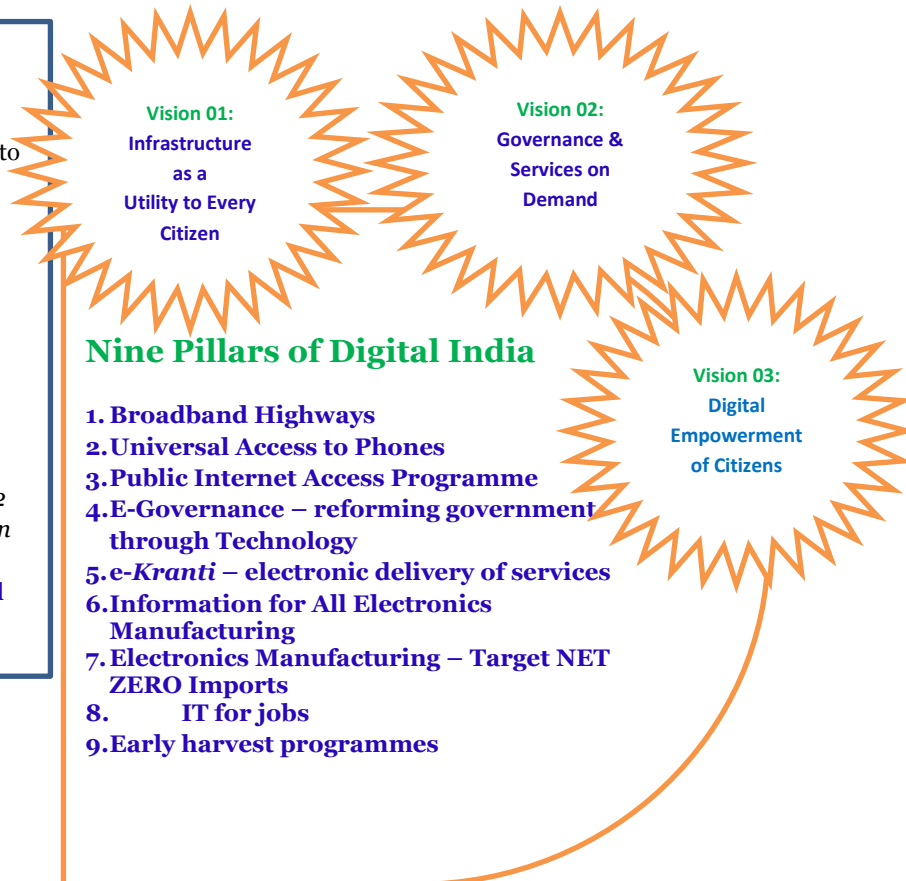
to

e
n

l

Vision 01:
Infrastructure as a Utility to Every Citizen

Vision 02:
Governance & Services on Demand

Vision 03:
Digital Empowerment of Citizens

Nine Pillars of Digital India

1. Broadband Highways
2. Universal Access to Phones
3. Public Internet Access Programme
4. E-Governance – reforming government through Technology
5. e-*Kranti* – electronic delivery of services
6. Information for All Electronics Manufacturing
7. Electronics Manufacturing – Target NET ZERO Imports
8. IT for jobs
9. Early harvest programmes